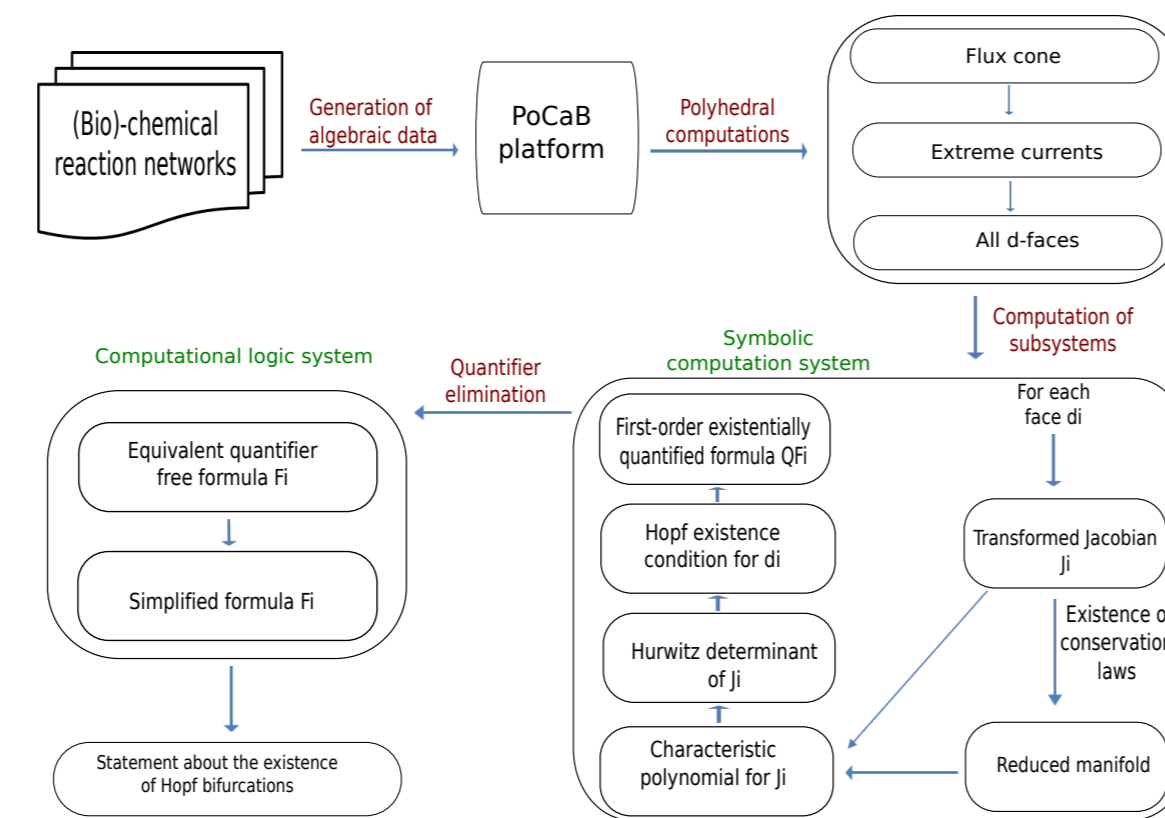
(Bio)-chemical reaction networks

Generation of algebraic data

PoCaB platform

Polyhedral computations

Flux cone

Extreme currents

All d-faces

Computation of subsystems

Symbolic computation system

For each face di

Transformed Jacobian Ji

Existence o conservation laws

Reduced manifold

Characteristic polynomial for Ji

Hurwitz determinant of Ji

Hopf existence condition for di

First-order existentially quantified formula QFi

Quantifier elimination

Computational logic system

Equivalent quantifier free formula Fi

Simplified formula Fi

Statement about the existence of Hopf bifurcations